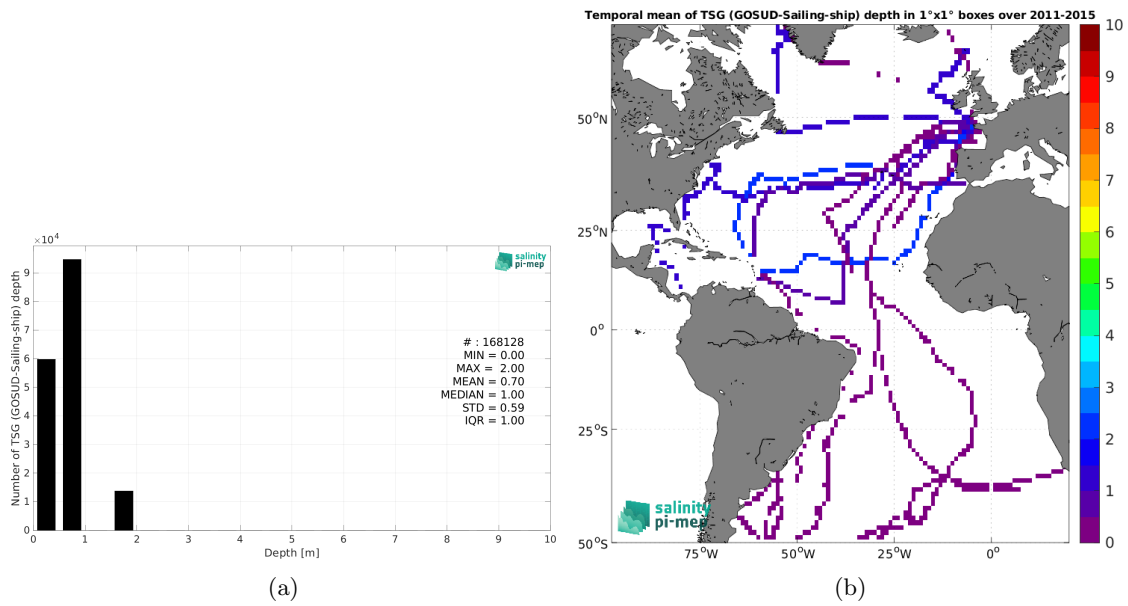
$\times10^4$

9

8

7

6

5

4

3

2

1

0

Number of TSG (GOSUD-Sailing-ship) depth

salinity pi-mep

# : 168128
MIN = 0.00
MAX = 2.00
MEAN = 0.70
MEDIAN = 1.00
STD = 0.59
IQR = 1.00

0 1 2 3 4 5 6 7 8 9 10

Depth [m]

(a)

Temporal mean of TSG (GOSUD-Sailing-ship) depth in 1°x1° boxes over 2011-2015

50°N

25°N

0°

25°S

50°S

75°W 50°W 25°W 0°

salinity pi-mep

10
9
8
7
6
5
4
3
2
1
0

(b)